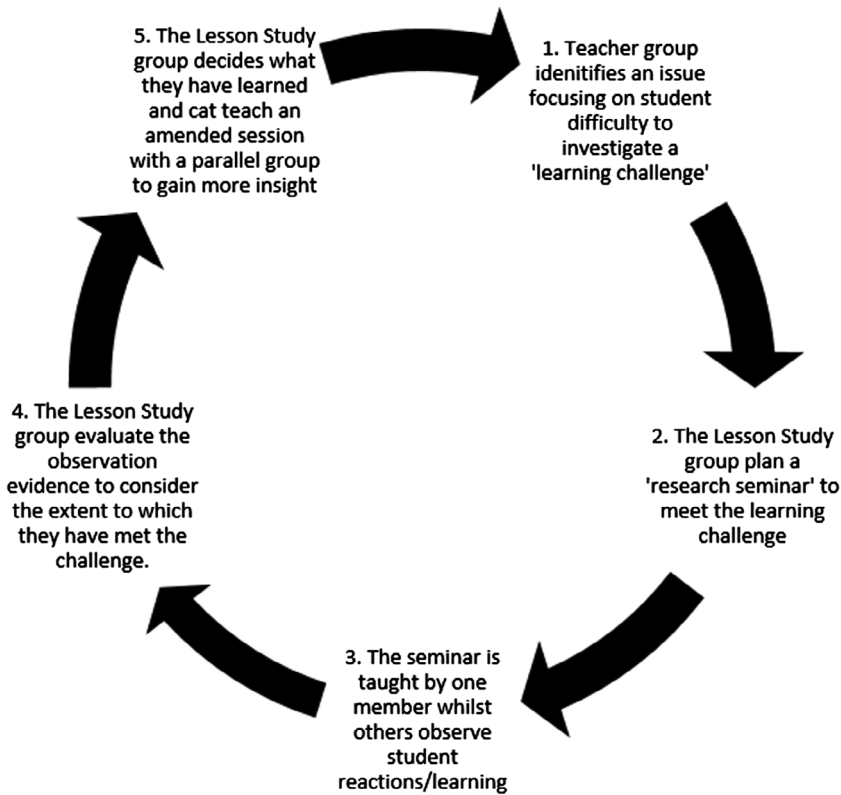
5. The Lesson Study group decides what they have learned and cat teach an amended session with a parallel group to gain more insight

1. Teacher group idenitifies an issue focusing on student difficulty to investigate a 'learning challenge'

2. The Lesson Study group plan a 'research seminar' to meet the learning challenge

3. The seminar is taught by one member whilst others observe student reactions/learning

4. The Lesson Study group evaluate the observation evidence to consider the extent to which they have met the challenge.